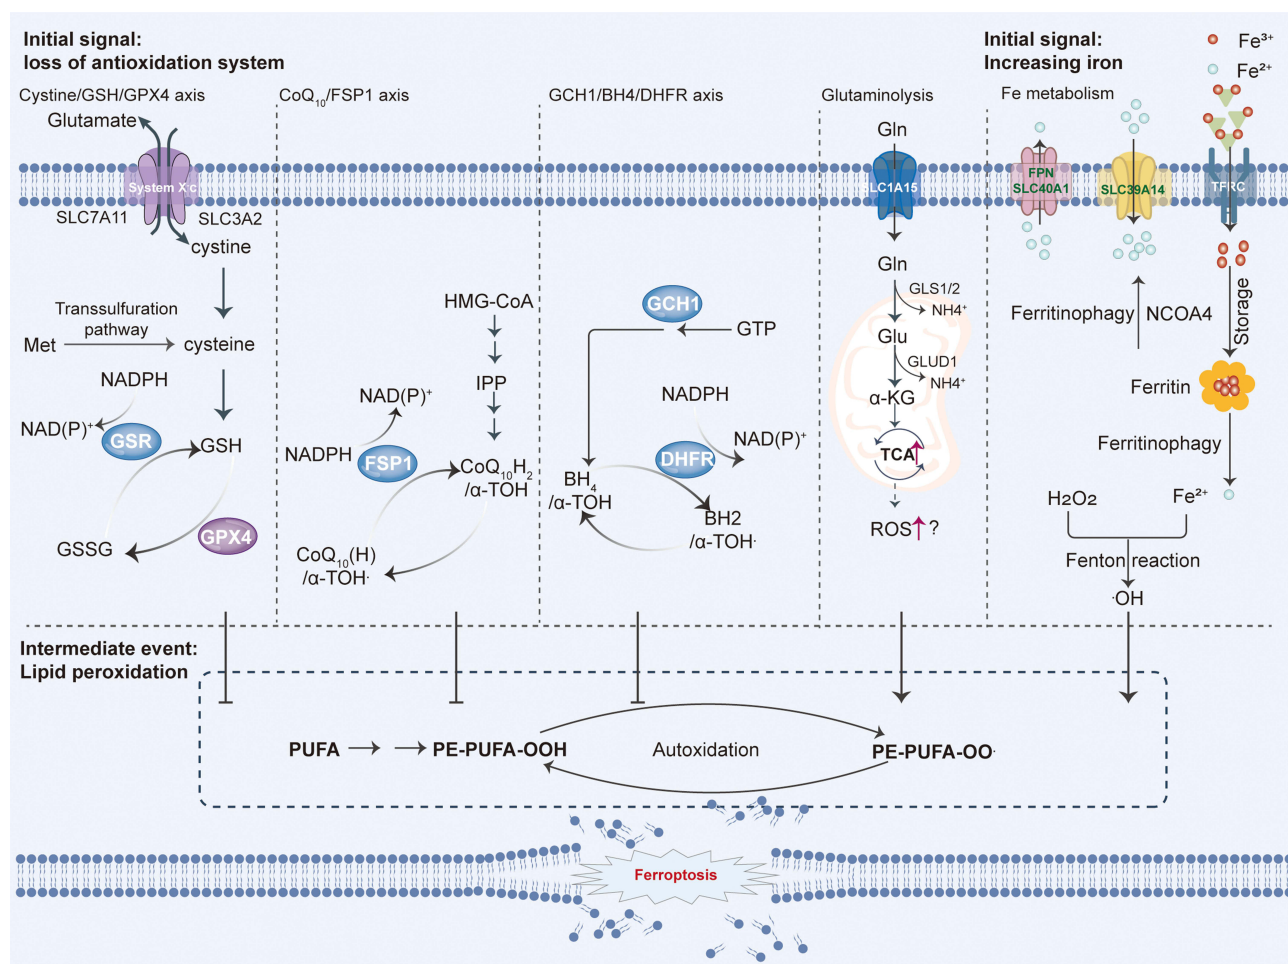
Initial signal:
loss of antioxidation system

Initial signal:
Increasing iron

$Fe^{3+}$
$Fe^{2+}$

Cystine/GSH/GPX4 axis

$CoQ_{10}$/FSP1 axis

GCH1/BH4/DHFR axis

Glutaminolysis

Fe metabolism

Glutamate

System Xc⁻

SLC7A11

SLC3A2

cystine

Transsulfuration pathway

Met

cysteine

NADPH

$NAD(P)^+$

GSR

GSH

GSSG

GPX4

HMG-CoA

IPP

NADPH

$NAD(P)^+$

FSP1

$CoQ_{10}H_2$ /α-TOH

$CoQ_{10}$(H) /α-TOH·

GCH1

GTP

NADPH

DHFR

$NAD(P)^+$

$BH_4$ /α-TOH

BH2 /α-TOH·

Gln

LC1A15

Gln

GLS1/2

$NH4^+$

Glu

GLUD1

$NH4^+$

α-KG

TCA

ROS ?

FPN SLC40A1

SLC39A14

TFRC

Ferritinophagy

NCOA4

Storage

Ferritin

Ferritinophagy

H2O2

$Fe^{2+}$

Fenton reaction

·OH

Intermediate event:
Lipid peroxidation

PUFA

PE-PUFA-OOH

Autoxidation

PE-PUFA-OO·

Ferroptosis